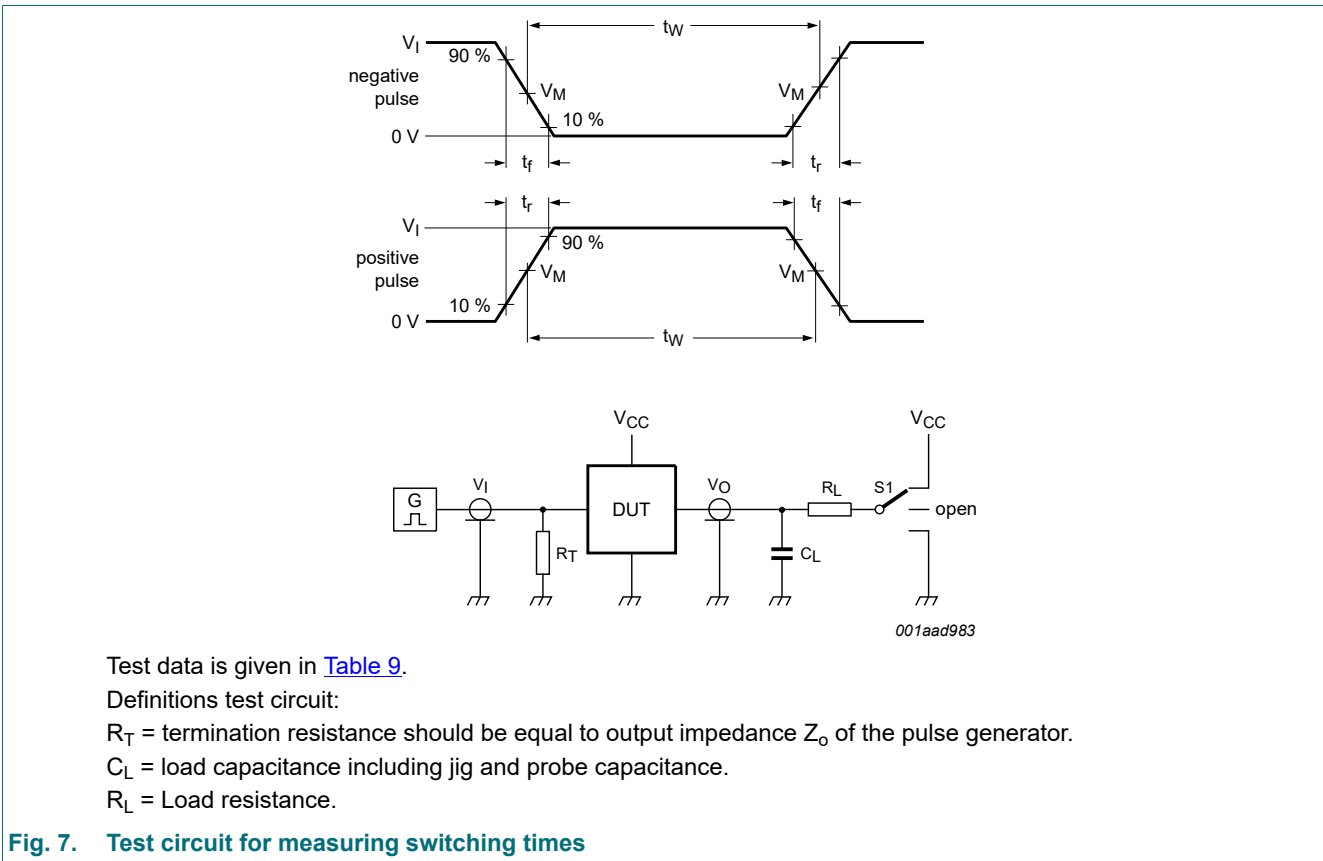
$t_W$

$V_I$

90 %

negative pulse

$V_M$

$V_M$

10 %

0 V

$t_f$

$t_r$

$t_r$

$t_f$

$V_I$

90 %

positive pulse

$V_M$

$V_M$

10 %

0 V

$t_W$

$V_{CC}$

$V_{CC}$

G

$V_I$

DUT

$V_O$

$R_L$

S1

open

$R_T$

$C_L$

001aad983

Test data is given in Table 9.

Definitions test circuit:

$R_T$ = termination resistance should be equal to output impedance $Z_o$ of the pulse generator.

$C_L$ = load capacitance including jig and probe capacitance.

$R_L$ = Load resistance.

Fig. 7. Test circuit for measuring switching times